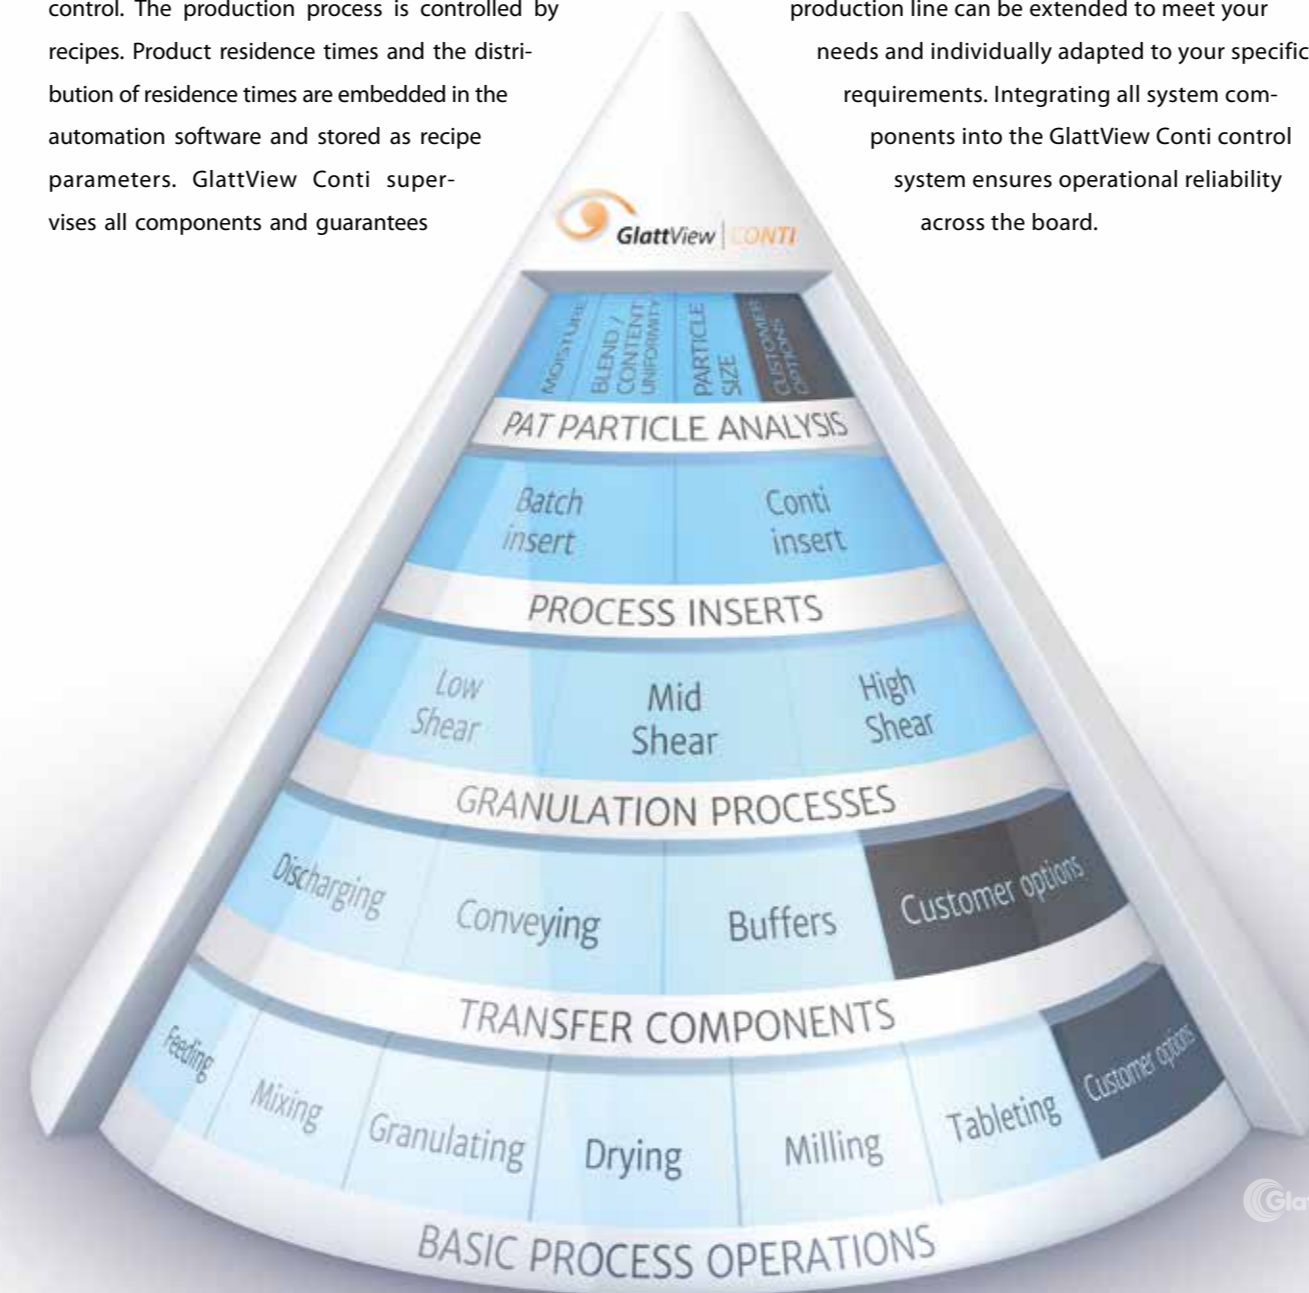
control. The production process is controlled by recipes. Product residence times and the distribution of residence times are embedded in the automation software and stored as recipe parameters. GlattView Conti supervises all components and guarantees

production line can be extended to meet your needs and individually adapted to your specific requirements. Integrating all system components into the GlattView Conti control system ensures operational reliability across the board.

GlattView | CONTI

MOISTURE
BLEND / CONTENT UNIFORMITY
PARTICLE SIZE
CUSTOMER OPTIONS

PAT PARTICLE ANALYSIS

Batch insert
Conti insert

PROCESS INSERTS

Low Shear
Mid Shear
High Shear

GRANULATION PROCESSES

Discharging
Conveying
Buffers
Customer options

TRANSFER COMPONENTS

Feeding
Mixing
Granulating
Drying
Milling
Tableting
Customer options

BASIC PROCESS OPERATIONS

Gla